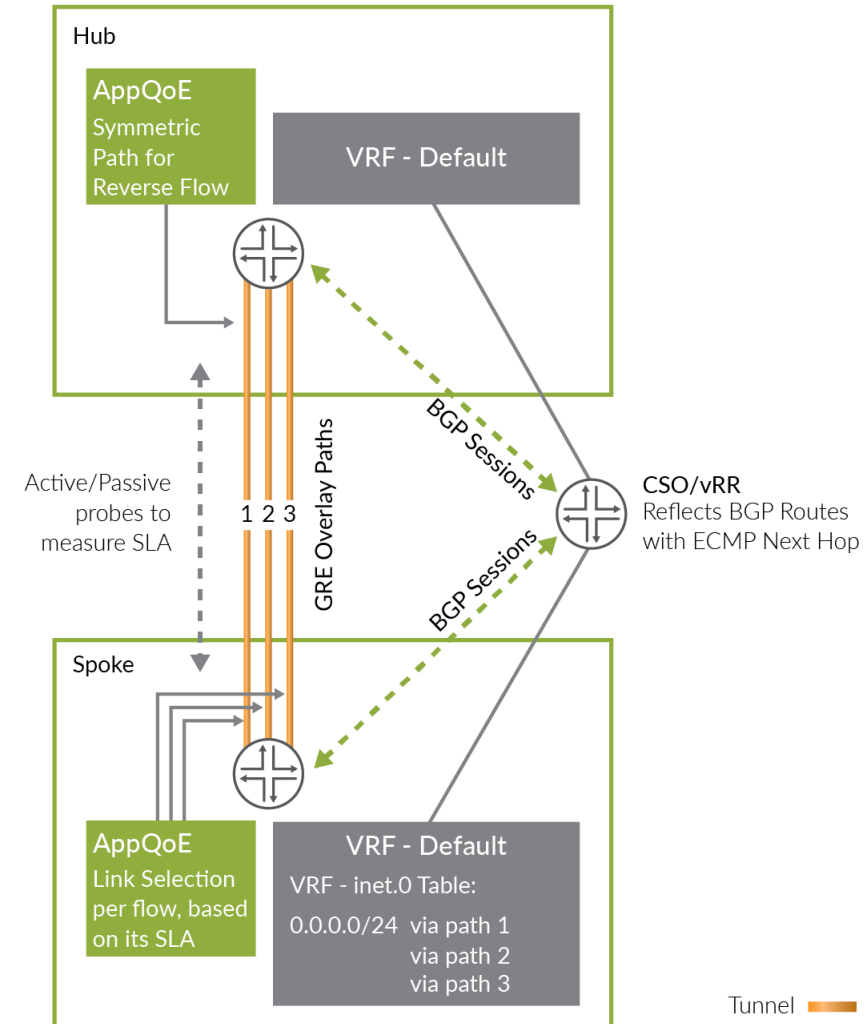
Hub

AppQoE
Symmetric Path for Reverse Flow

VRF - Default

BGP Sessions

Active/Passive probes to measure SLA

1 2 3

GRE Overlay Paths

CSO/vRR
Reflects BGP Routes with ECMP Next Hop

BGP Sessions

Spoke

AppQoE
Link Selection per flow, based on its SLA

VRF - Default
VRF - inet.0 Table:
0.0.0.0/24 via path 1
via path 2
via path 3

Tunnel